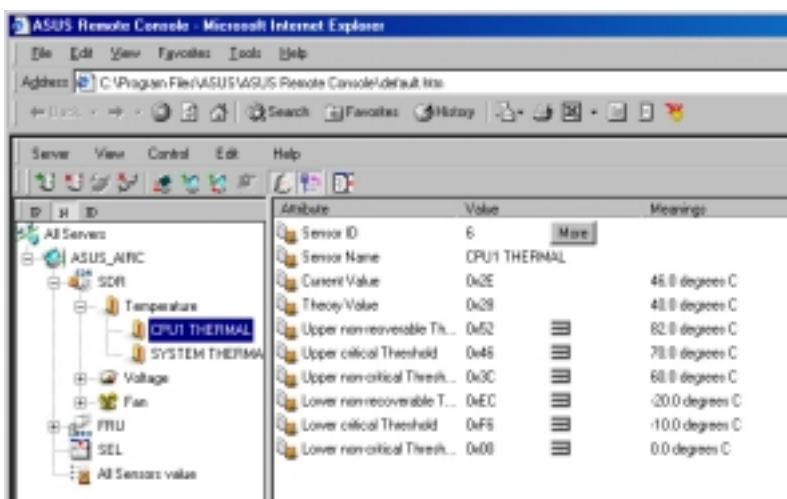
ASUS Remote Console - Microsoft Internet Explorer

File Edit View Favorites Tools Help

Address C:\Program Files\ASUS\ASUS Remote Console\default.htm

Back Search Favorites History

Server View Control Edit Help

All Servers
ASUS_ARC
SDR
Temperature
CPU1 THERMAL
SYSTEM THERMA
Voltage
Fan
FRU
SEL
All Sensors value

| Attribute | Value | | Meanings |
|---|---|---|---|
| Sensor ID | 6 | More | |
| Sensor Name | CPU1 THERMAL | | |
| Current Value | 0x2E | | 46.0 degrees C |
| Theory Value | 0x28 | | 40.0 degrees C |
| Upper non-recoverable Th... | 0x52 | | 82.0 degrees C |
| Upper critical Threshold | 0x46 | | 70.0 degrees C |
| Upper non-critical Thresh... | 0x3C | | 60.0 degrees C |
| Lower non-recoverable T... | 0xEC | | -20.0 degrees C |
| Lower critical Threshold | 0xF6 | | -10.0 degrees C |
| Lower non-critical Thresh... | 0x00 | | 0.0 degrees C |